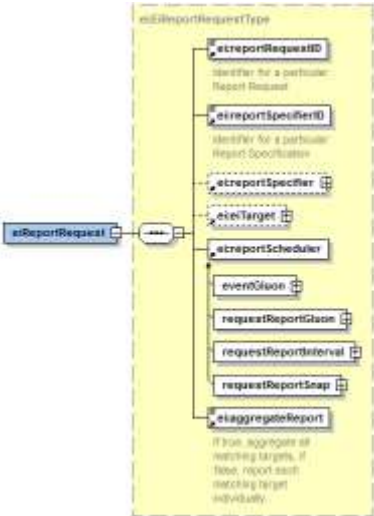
eiEiReportRequestType

eiReportRequest

eireportRequestID
Identifier for a particular Report Request

eireportSpecifierID
Identifier for a particular Report Specification

eireportSpecifier

eiceiTarget

eireportScheduler

eventGluon

requestReportGluon

requestReportInterval

requestReportSnap

eiaggregateReport
If true, aggregate all matching targets. If false, report each matching target individually.